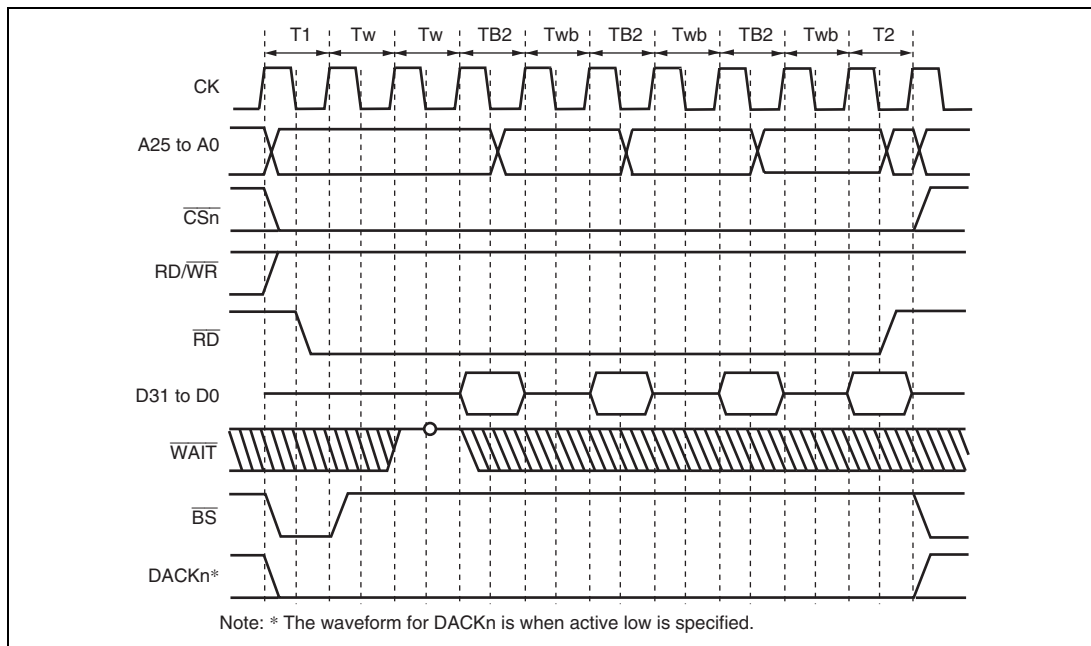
T1 Tw Tw TB2 Twb TB2 Twb TB2 Twb T2

CK

A25 to A0

$\overline{CSn}$

RD/$\overline{WR}$

$\overline{RD}$

D31 to D0

$\overline{WAIT}$

$\overline{BS}$

DACKn*

Note: * The waveform for DACKn is when active low is specified.